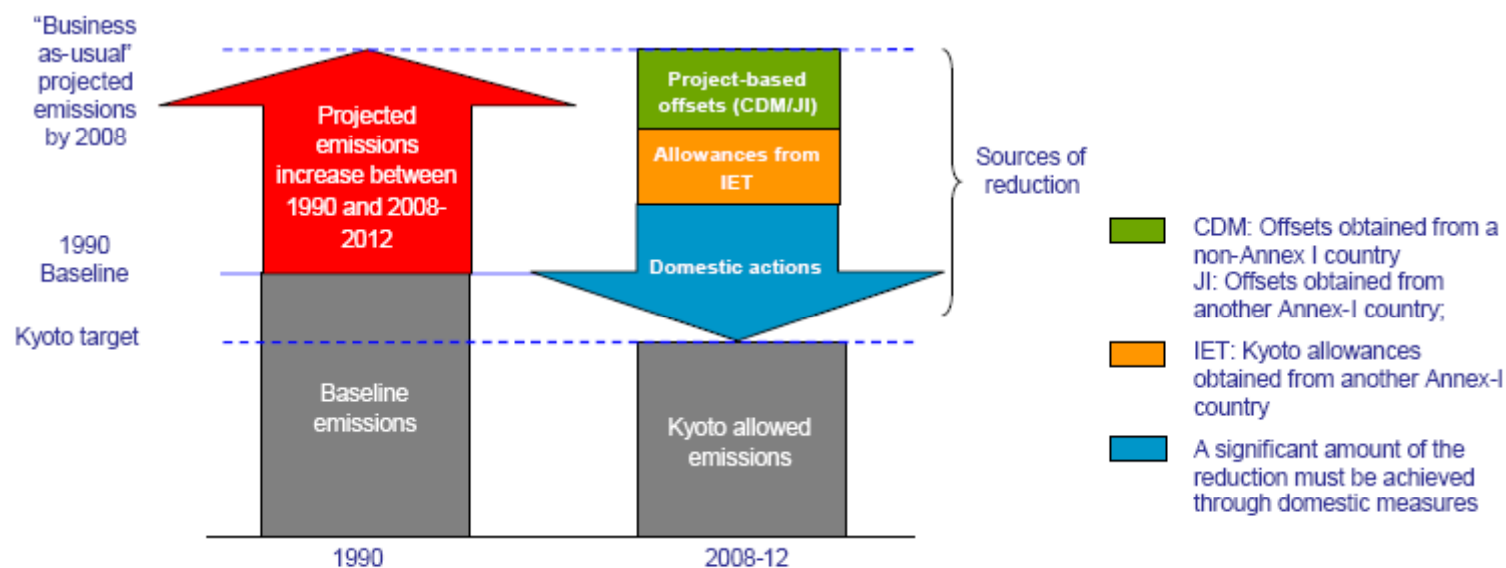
"Business as-usual" projected emissions by 2008

1990 Baseline

Kyoto target

Projected emissions increase between 1990 and 2008-2012

Baseline emissions

1990

Project-based offsets (CDM/JI)

Allowances from IET

Domestic actions

Kyoto allowed emissions

2008-12

Sources of reduction

CDM: Offsets obtained from a non-Annex I country
JI: Offsets obtained from another Annex-I country;

IET: Kyoto allowances obtained from another Annex-I country

A significant amount of the reduction must be achieved through domestic measures